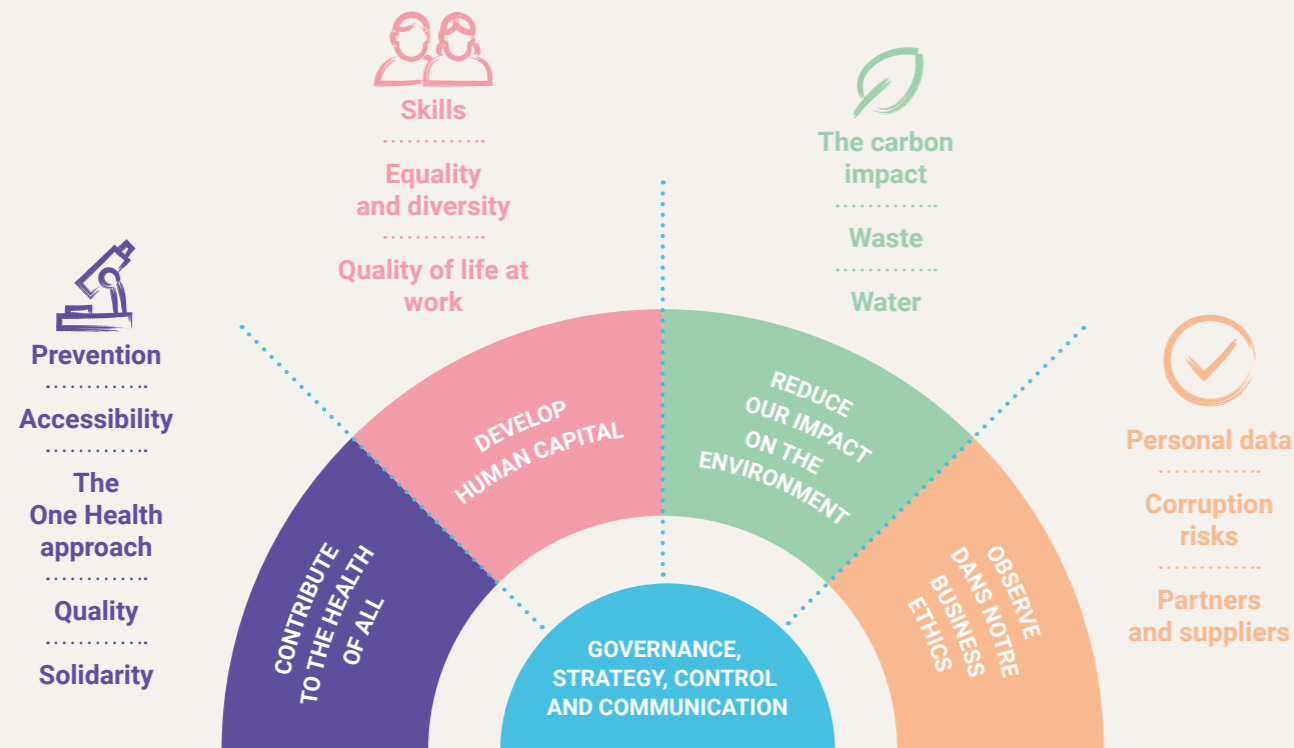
Prevention

Accessibility

The One Health approach

Quality

Solidarity

Skills

Equality and diversity

Quality of life at work

The carbon impact

Waste

Water

Personal data

Corruption risks

Partners and suppliers

CONTRIBUTE TO THE HEALTH OF ALL

DEVELOP HUMAN CAPITAL

REDUCE OUR IMPACT ON THE ENVIRONMENT

OBSERVE DANS NOTRE BUSINESS ETHICS

GOVERNANCE, STRATEGY, CONTROL AND COMMUNICATION